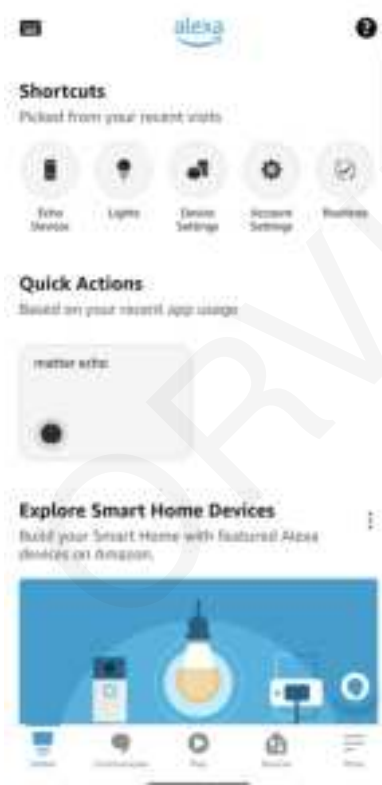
alexa

Shortcuts
Picked from your recent visits

Echo Devices
Lights
Device Settings
Account Settings
Routines

Quick Actions
Based on your recent app usage

matter echo

Explore Smart Home Devices
Build your Smart Home with featured Alexa devices on Amazon.

Home
Communicate
Play
Devices
More